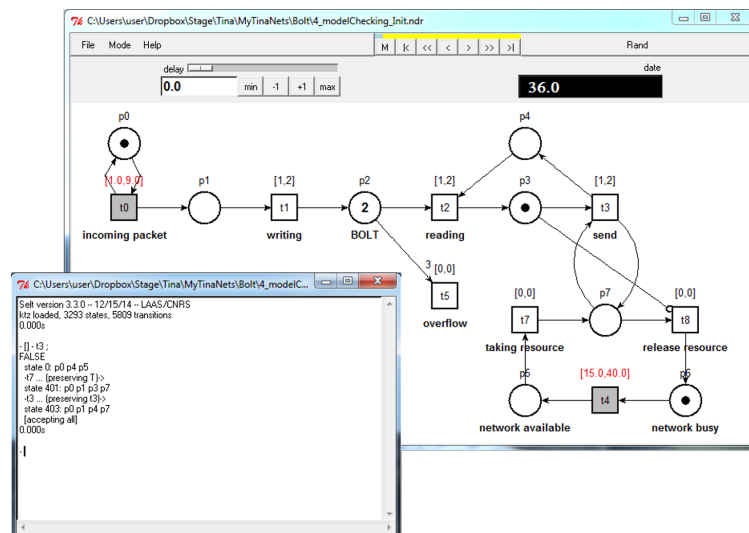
C:\Users\user\Dropbox\Stage\Tina\MyTinaNets\Bolt\4_modelChecking_Init.ndr

File Mode Help

M |< << < > >> >| Rand

delay

0.0 min -1 +1 max

date

36.0

p0

[1.0,9.0]

t0

incoming packet

p1

[1,2]

t1

writing

p2

2

BOLT

[1,2]

t2

reading

p4

p3

[1,2]

t3

send

3 [0,0]

t5

overflow

[0,0]

t7

taking resource

p7

[0,0]

t8

release resource

p5

network available

[15.0,40.0]

t4

p6

network busy

C:\Users\user\Dropbox\Stage\Tina\MyTinaNets\Bolt\4_modelC...

Selt version 3.3.0 -- 12/15/14 -- LAAS/CNRS
ktz loaded, 3293 states, 5809 transitions
0.000s

- [] - t3 ;
FALSE
state 0: p0 p4 p5
-t7 ... (preserving T)->
state 401: p0 p1 p3 p7
-t3 ... (preserving t3)->
state 403: p0 p1 p4 p7
[accepting all]
0.000s

-|